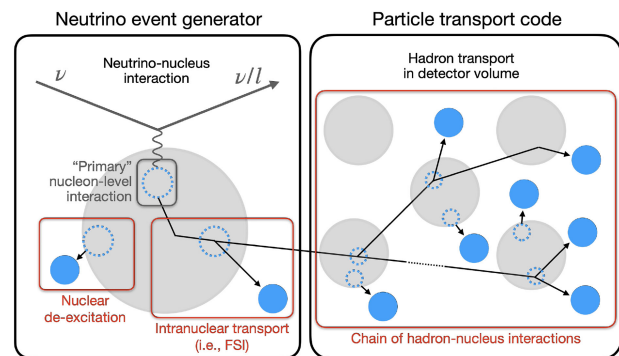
Neutrino event generator

Particle transport code

Neutrino-nucleus interaction

$\nu$

$\nu/l$

"Primary" nucleon-level interaction

Nuclear de-excitation

Intranuclear transport (i.e., FSI)

Hadron transport in detector volume

Chain of hadron-nucleus interactions